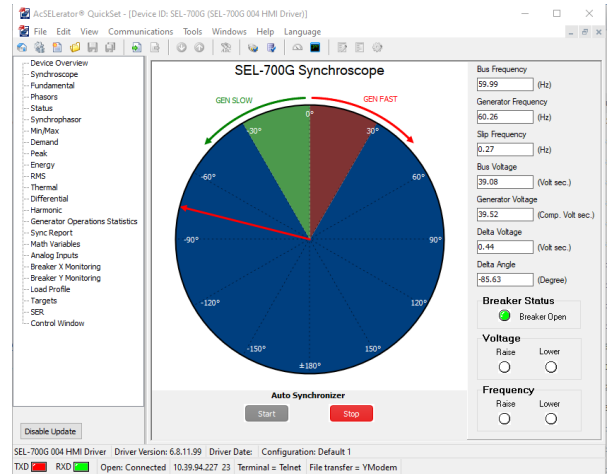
AcSELerator® QuickSet - [Device ID: SEL-700G (SEL-700G 004 HMI Driver)]

File Edit View Communications Tools Windows Help Language

Device Overview
Synchroscope
Fundamental
Phasors
Status
Synchrophasor
Min/Max
Demand
Peak
Energy
RMS
Thermal
Differential
Harmonic
Generator Operations Statistics
Sync Report
Math Variables
Analog Inputs
Breaker X Monitoring
Breaker Y Monitoring
Load Profile
Targets
SER
Control Window

Disable Update

SEL-700G Synchroscope

GEN SLOW
GEN FAST

0°
30°
-30°
60°
-60°
90°
-90°
120°
-120°
150°
-150°
±180°

Auto Synchronizer
Start
Stop

Bus Frequency
59.99 (Hz)
Generator Frequency
60.26 (Hz)
Slip Frequency
0.27 (Hz)
Bus Voltage
39.08 (Volt sec.)
Generator Voltage
39.52 (Comp. Volt sec.)
Delta Voltage
0.44 (Volt sec.)
Delta Angle
-85.63 (Degree)

Breaker Status
Breaker Open

Voltage
Raise Lower

Frequency
Raise Lower

SEL-700G 004 HMI Driver | Driver Version: 6.8.11.99 | Driver Date: | Configuration: Default 1
TXD RXD | Open: Connected 10.39.94.227 23 | Terminal = Telnet | File transfer = YModem